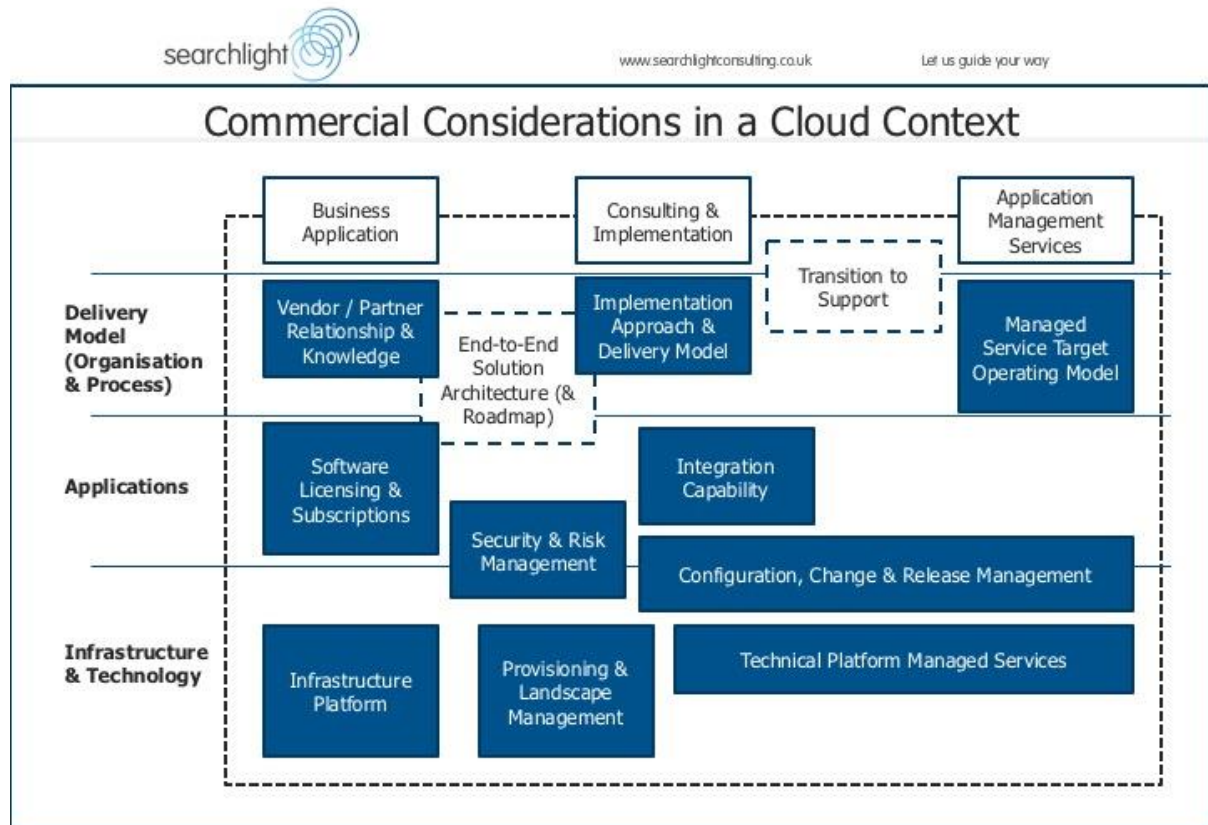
searchlight

www.searchlightconsulting.co.uk

Let us guide your way

Commercial Considerations in a Cloud Context

Business Application

Consulting & Implementation

Application Management Services

Transition to Support

Delivery Model (Organisation & Process)

Vendor / Partner Relationship & Knowledge

End-to-End Solution Architecture (& Roadmap)

Implementation Approach & Delivery Model

Managed Service Target Operating Model

Applications

Software Licensing & Subscriptions

Integration Capability

Security & Risk Management

Configuration, Change & Release Management

Infrastructure & Technology

Infrastructure Platform

Provisioning & Landscape Management

Technical Platform Managed Services